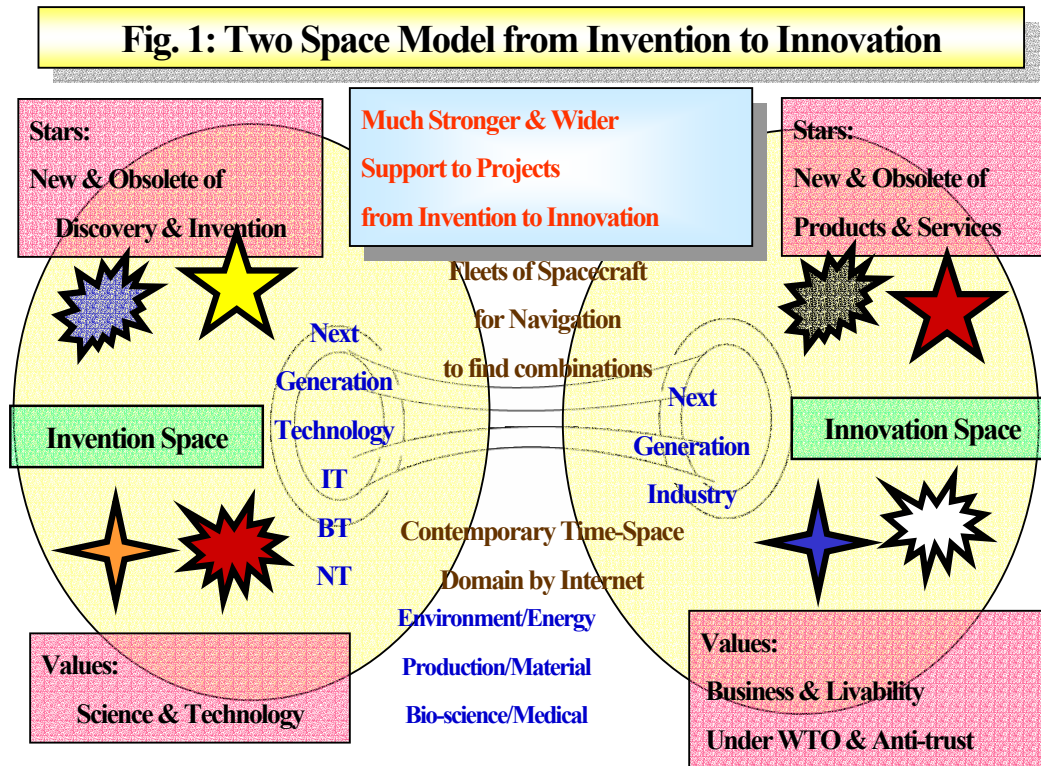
Fig. 1: Two Space Model from Invention to Innovation

Stars:
New & Obsolete of
Discovery & Invention

Much Stronger & Wider
Support to Projects
from Invention to Innovation

Stars:
New & Obsolete of
Products & Services

Fleets of Spacecraft
for Navigation
to find combinations

Next
Generation
Technology
IT
BT
NT

Invention Space

Next
Generation
Industry

Innovation Space

Contemporary Time-Space
Domain by Internet

Environment/Energy
Production/Material
Bio-science/Medical

Values:
Science & Technology

Values:
Business & Livability
Under WTO & Anti-trust